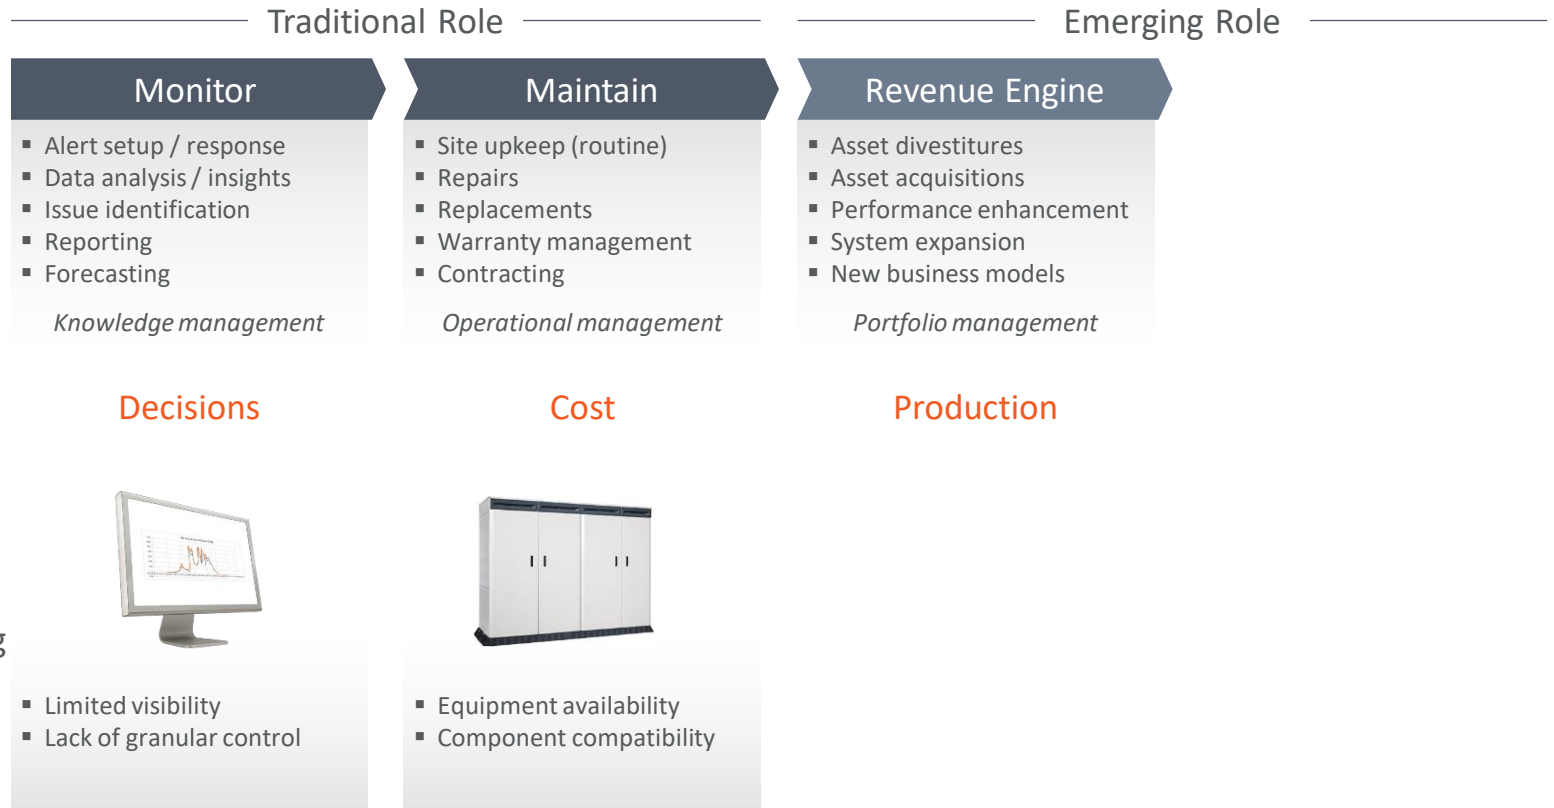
Traditional Role

Emerging Role

Monitor

- Alert setup / response
- Data analysis / insights
- Issue identification
- Reporting
- Forecasting

*Knowledge management*

Decisions

- Limited visibility
- Lack of granular control

Maintain

- Site upkeep (routine)
- Repairs
- Replacements
- Warranty management
- Contracting

*Operational management*

Cost

- Equipment availability
- Component compatibility

Revenue Engine

- Asset divestitures
- Asset acquisitions
- Performance enhancement
- System expansion
- New business models

*Portfolio management*

Production

g